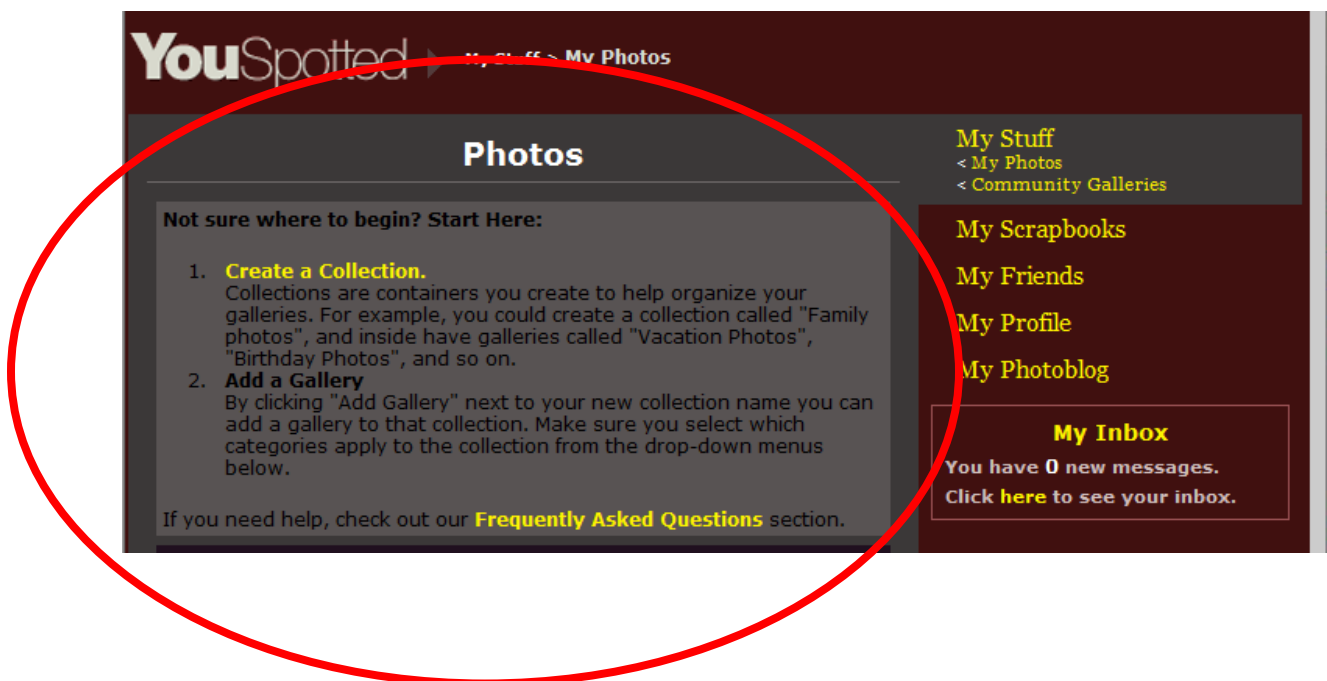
YouSpotted My Stuff > My Photos

Photos

Not sure where to begin? Start Here:

1. Create a Collection.
Collections are containers you create to help organize your galleries. For example, you could create a collection called "Family photos", and inside have galleries called "Vacation Photos", "Birthday Photos", and so on.
2. Add a Gallery
By clicking "Add Gallery" next to your new collection name you can add a gallery to that collection. Make sure you select which categories apply to the collection from the drop-down menus below.

If you need help, check out our Frequently Asked Questions section.

My Stuff
< My Photos
< Community Galleries

My Scrapbooks

My Friends

My Profile

My Photoblog

My Inbox
You have 0 new messages.
Click here to see your inbox.